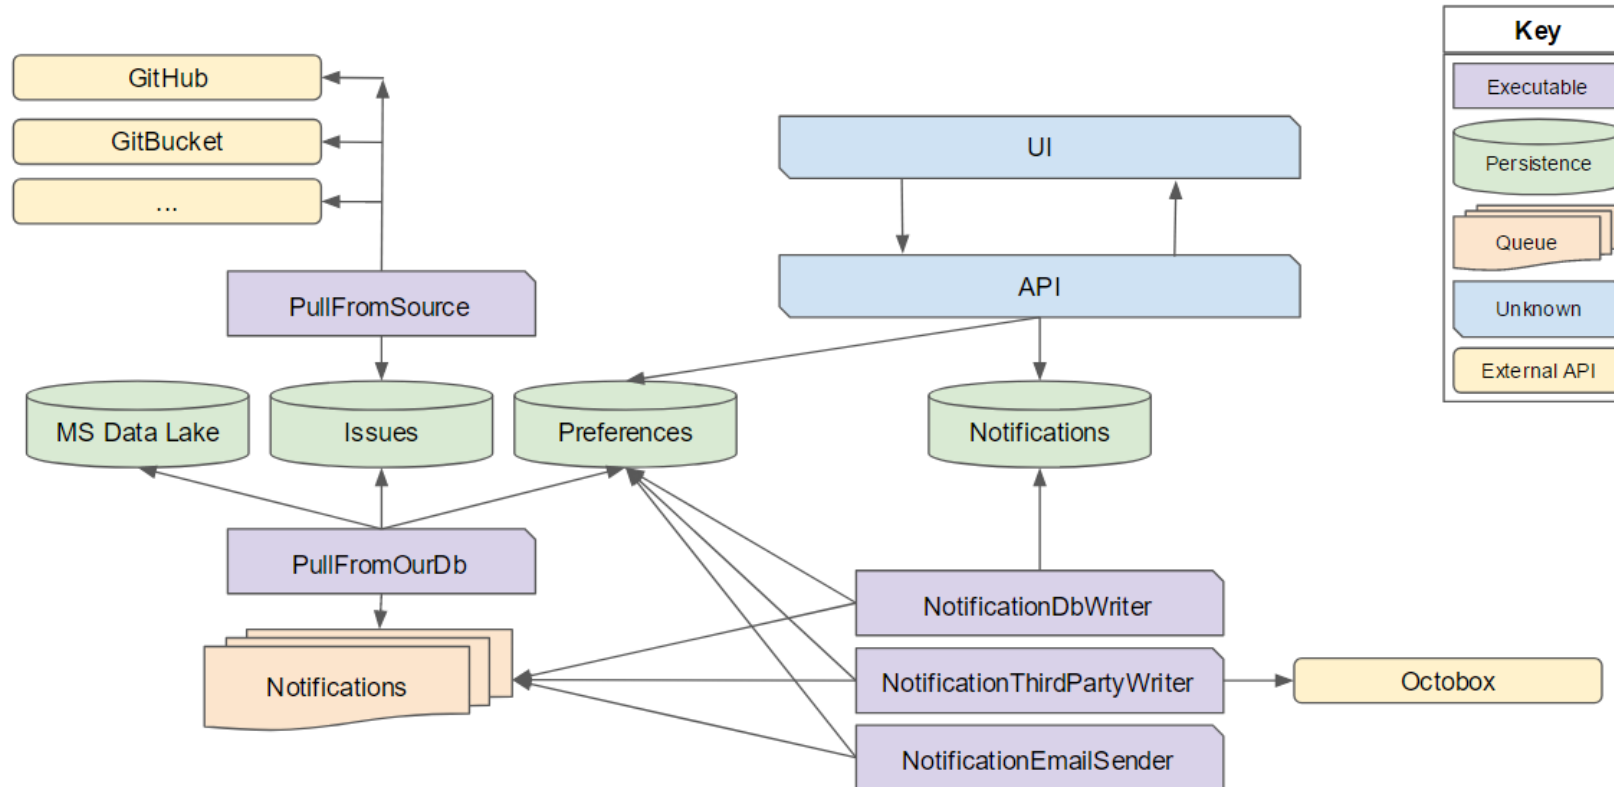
GitHub

GitBucket

...

PullFromSource

UI

API

Key

Executable

Persistence

Queue

Unknown

External API

MS Data Lake

Issues

Preferences

Notifications

PullFromOurDb

Notifications

NotificationDbWriter

NotificationThirdPartyWriter

Octobox

NotificationEmailSender